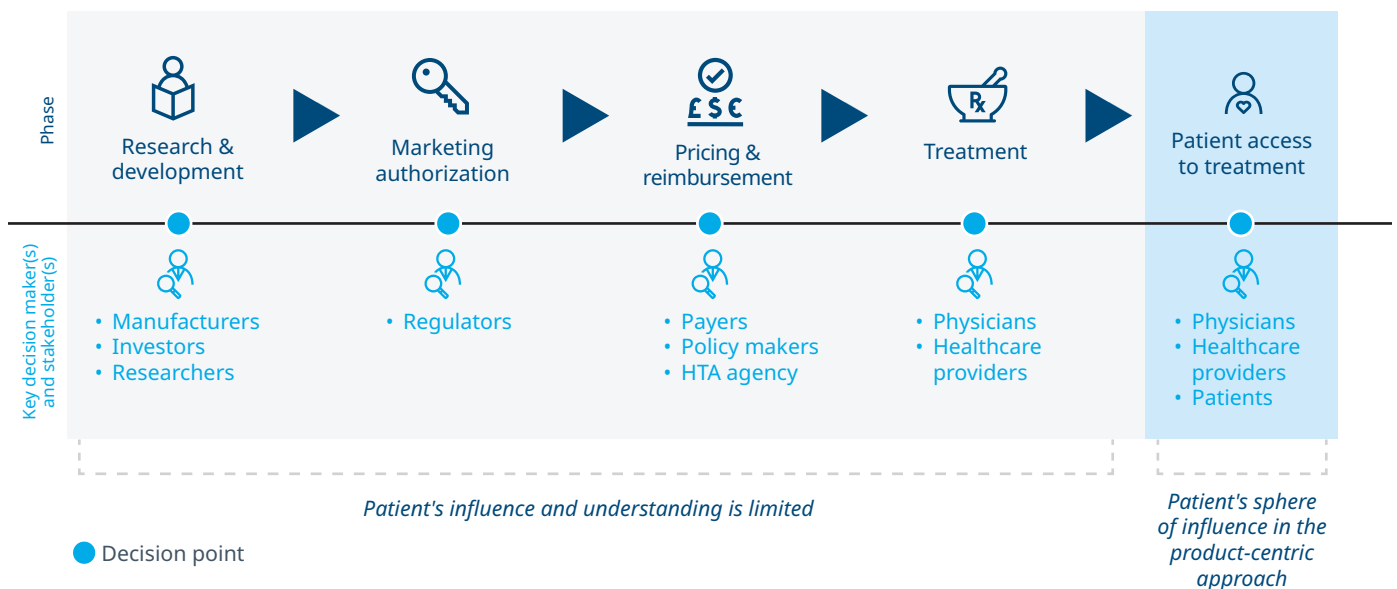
Phase

Research & development

Marketing authorization

£$€

Pricing & reimbursement

℞

Treatment

Patient access to treatment

Key decision maker(s) and stakeholder(s)

• Manufacturers
• Investors
• Researchers

• Regulators

• Payers
• Policy makers
• HTA agency

• Physicians
• Healthcare providers

• Physicians
• Healthcare providers
• Patients

Patient's influence and understanding is limited

Patient's sphere of influence in the product-centric approach

Decision point